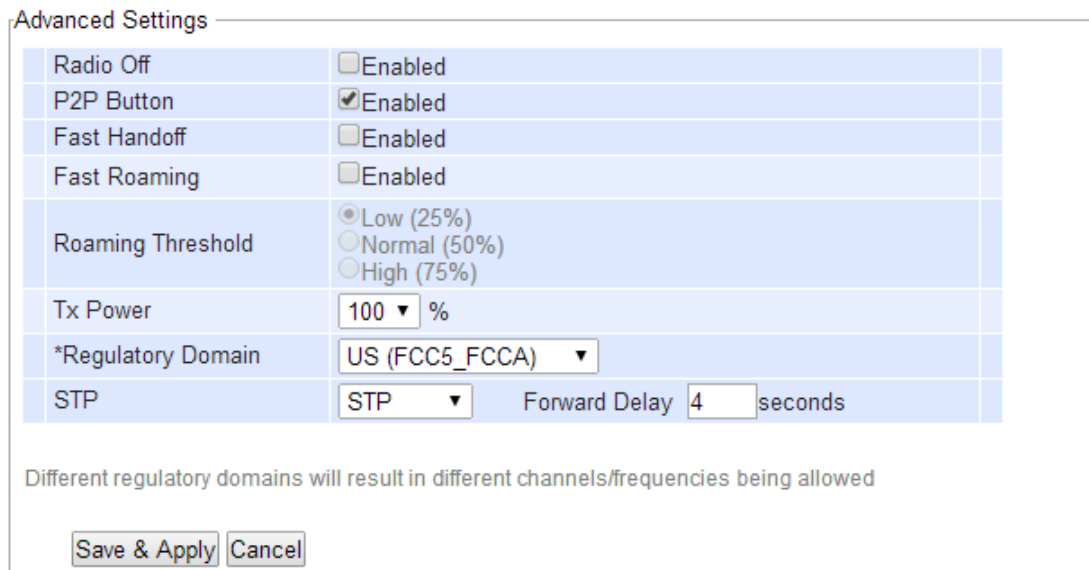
Advanced Settings

| | |
|---|---|
| Radio Off | Enabled |
| P2P Button | Enabled |
| Fast Handoff | Enabled |
| Fast Roaming | Enabled |
| Roaming Threshold | Low (25%) Normal (50%) High (75%) |
| Tx Power | 100 ▼ % |
| *Regulatory Domain | US (FCC5_FCCA) ▼ |
| STP | STP ▼ Forward Delay 4 seconds |

Different regulatory domains will result in different channels/frequencies being allowed

Save & Apply Cancel